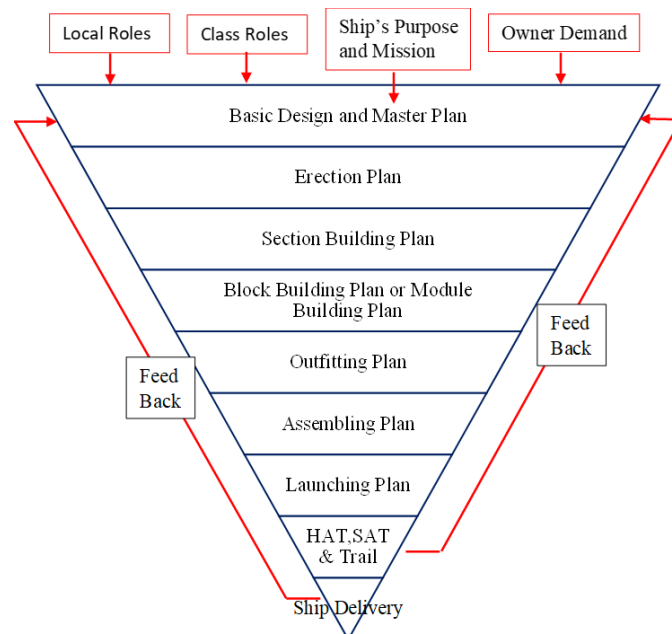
Local Roles

Class Roles

Ship's Purpose and Mission

Owner Demand

Basic Design and Master Plan

Erection Plan

Section Building Plan

Block Building Plan or Module Building Plan

Outfitting Plan

Assembling Plan

Launching Plan

HAT,SAT & Trail

Ship Delivery

Feed Back

Feed Back